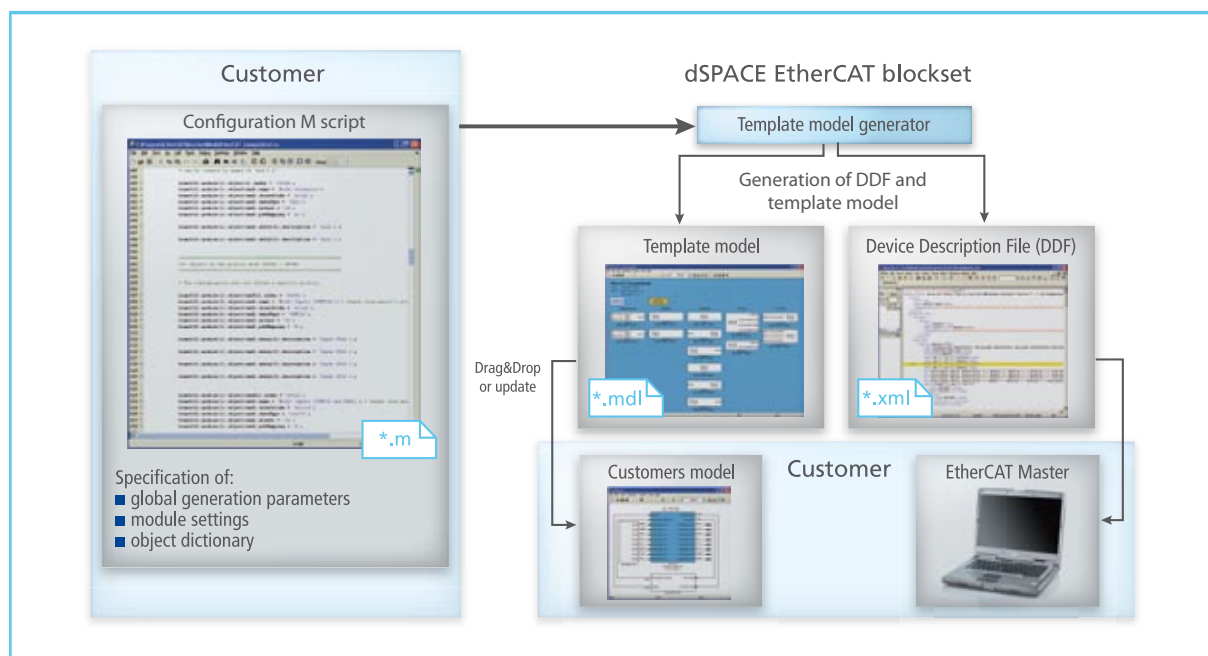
Customer

Configuration M script

*.m

Specification of:
■ global generation parameters
■ module settings
■ object dictionary

dSPACE EtherCAT blockset

Template model generator

Generation of DDF and template model

Template model

*.mdl

Device Description File (DDF)

*.xml

Drag&Drop or update

Customer

Customers model

EtherCAT Master